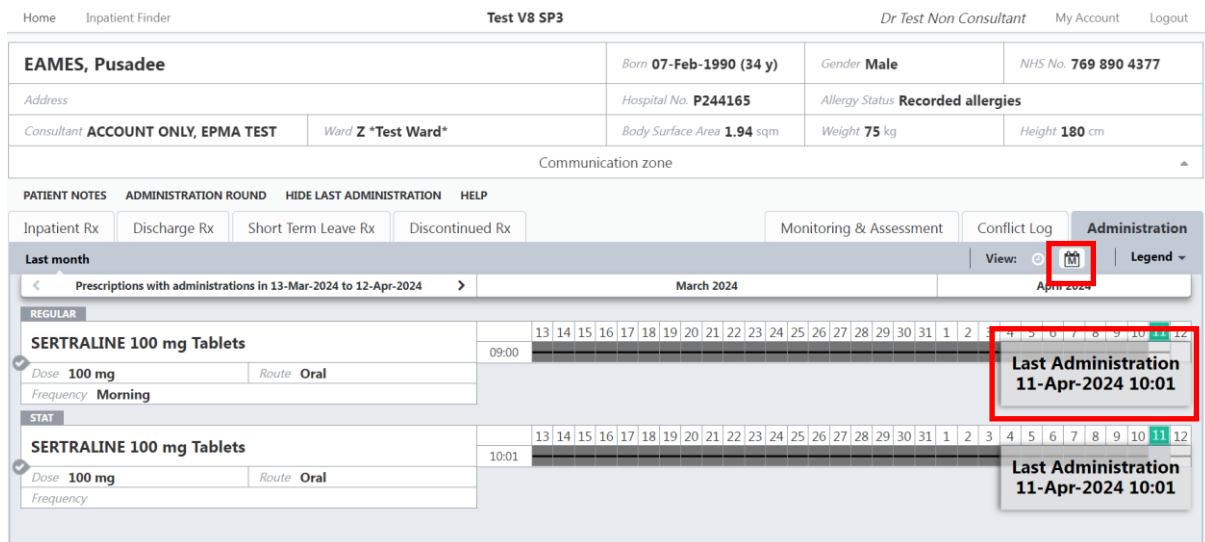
Home Inpatient Finder Test V8 SP3 Dr Test Non Consultant My Account Logout

EAMES, Pusadee
Born 07-Feb-1990 (34 y)
Gender Male
NHS No. 769 890 4377
Address
Hospital No. P244165
Allergy Status Recorded allergies
Consultant ACCOUNT ONLY, EPMA TEST
Ward Z *Test Ward*
Body Surface Area 1.94 sqm
Weight 75 kg
Height 180 cm

Communication zone

PATIENT NOTES ADMINISTRATION ROUND HIDE LAST ADMINISTRATION HELP

Inpatient Rx Discharge Rx Short Term Leave Rx Discontinued Rx Monitoring & Assessment Conflict Log Administration

Last month
View: Legend

Prescriptions with administrations in 13-Mar-2024 to 12-Apr-2024
March 2024
April 2024

REGULAR
SERTRALINE 100 mg Tablets
Dose 100 mg
Route Oral
Frequency Morning
09:00
13 14 15 16 17 18 19 20 21 22 23 24 25 26 27 28 29 30 31 1 2 3 4 5 6 7 8 9 10 11 12
Last Administration
11-Apr-2024 10:01

STAT
SERTRALINE 100 mg Tablets
Dose 100 mg
Route Oral
Frequency
10:01
13 14 15 16 17 18 19 20 21 22 23 24 25 26 27 28 29 30 31 1 2 3 4 5 6 7 8 9 10 11 12
Last Administration
11-Apr-2024 10:01